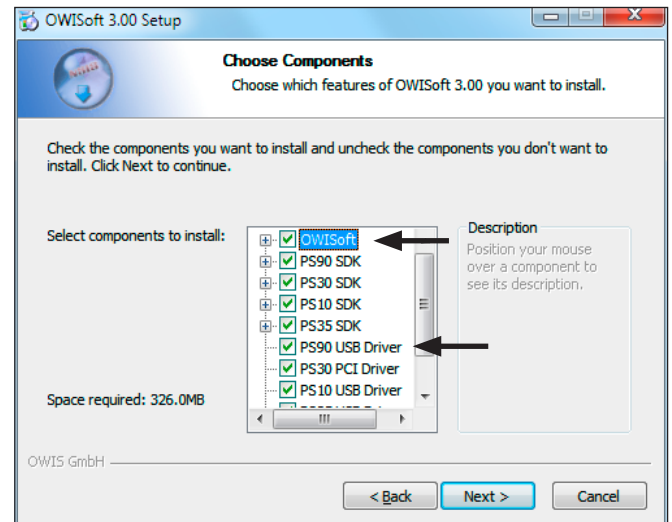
OWISoft 3.00 Setup

Choose Components

Choose which features of OWISoft 3.00 you want to install.

Check the components you want to install and uncheck the components you don't want to install. Click Next to continue.

Select components to install:

OWISoft
PS90 SDK
PS30 SDK
PS10 SDK
PS35 SDK
PS90 USB Driver
PS30 PCI Driver
PS10 USB Driver

Description

Position your mouse over a component to see its description.

Space required: 326.0MB

OWIS GmbH

< Back

Next >

Cancel